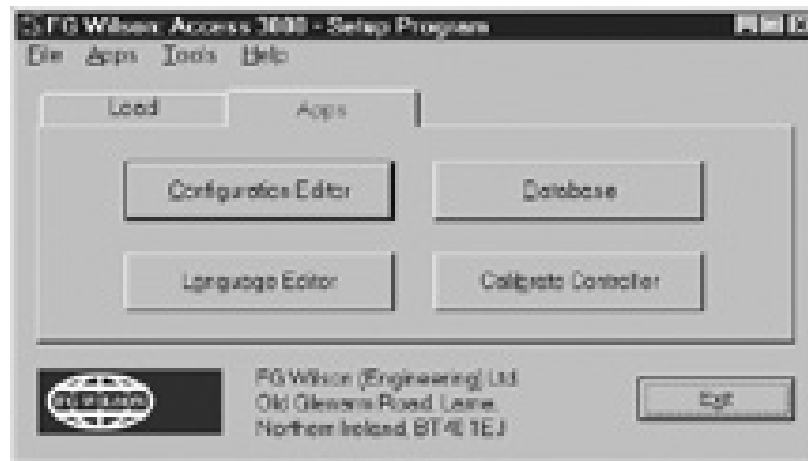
FG Wilson Access 3000 - Setup Program

File Apps Tools Help

Load Apps

Configuration Editor

Database

Language Editor

Calibrate Controller

FG Wilson (Engineering) Ltd
Old Glenarm Road, Larne
Northern Ireland, BT40 1EJ

Exit